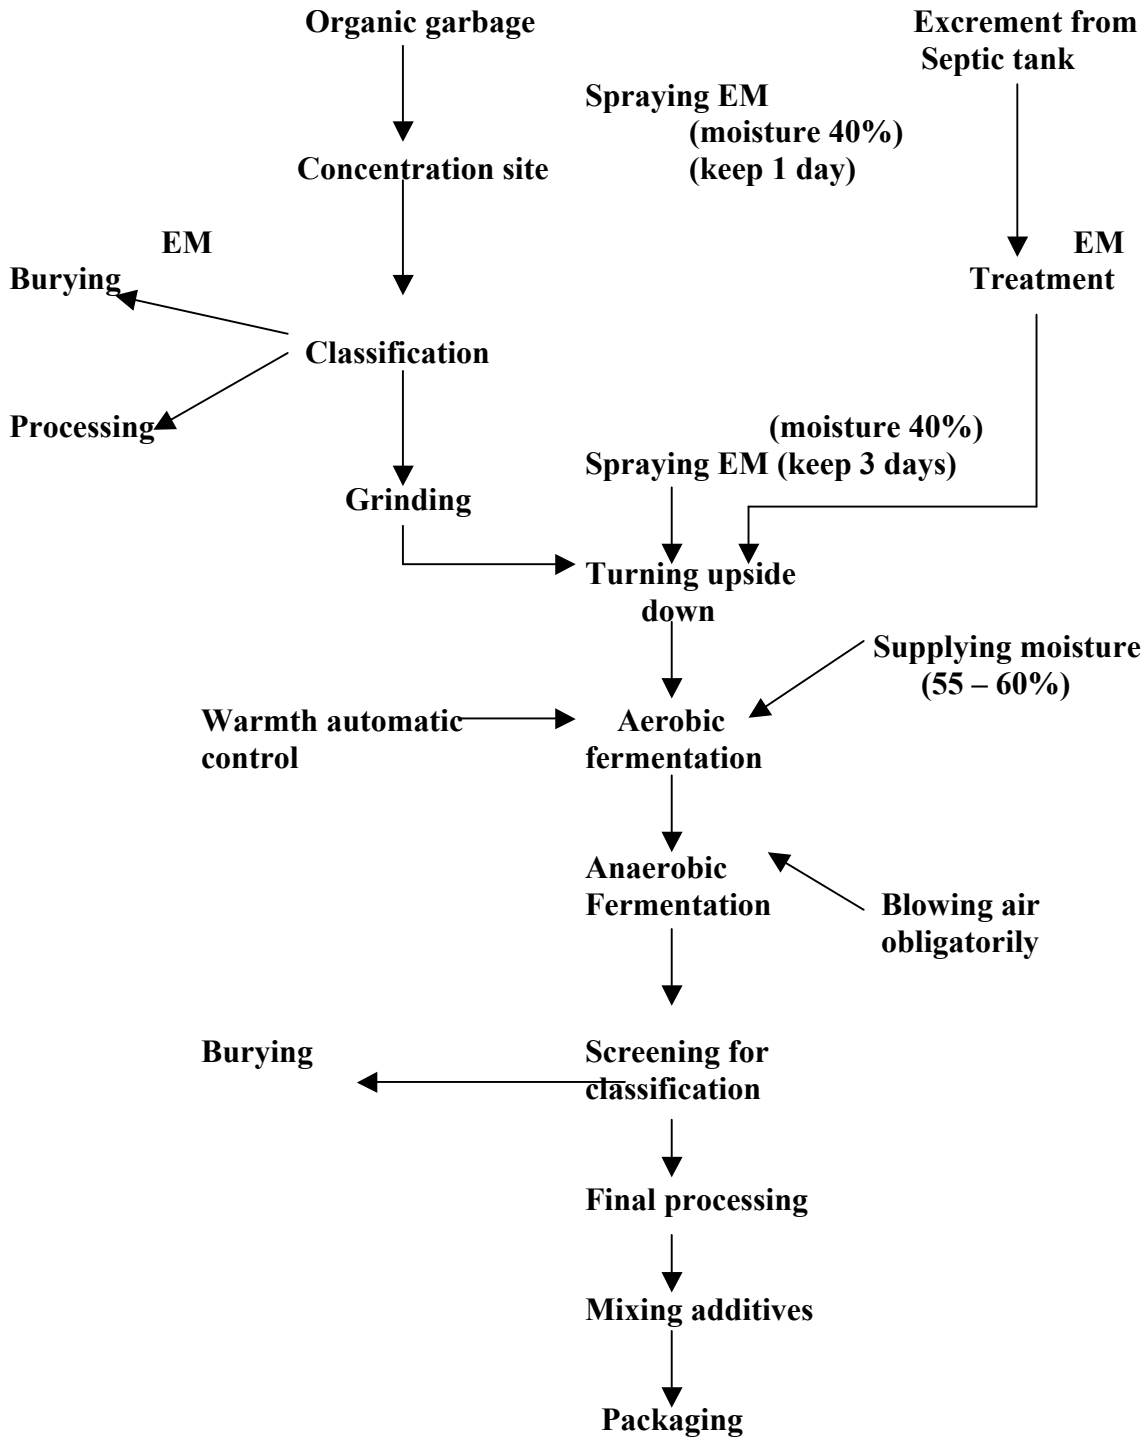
Organic garbage

Excrement from Septic tank

Spraying EM (moisture 40%) (keep 1 day)

Concentration site

EM

EM

Burying

Treatment

Classification

Processing

(moisture 40%)

Spraying EM (keep 3 days)

Grinding

Turning upside down

Supplying moisture (55 – 60%)

Warmth automatic control

Aerobic fermentation

Anaerobic Fermentation

Blowing air obligatorily

Burying

Screening for classification

Final processing

Mixing additives

Packaging